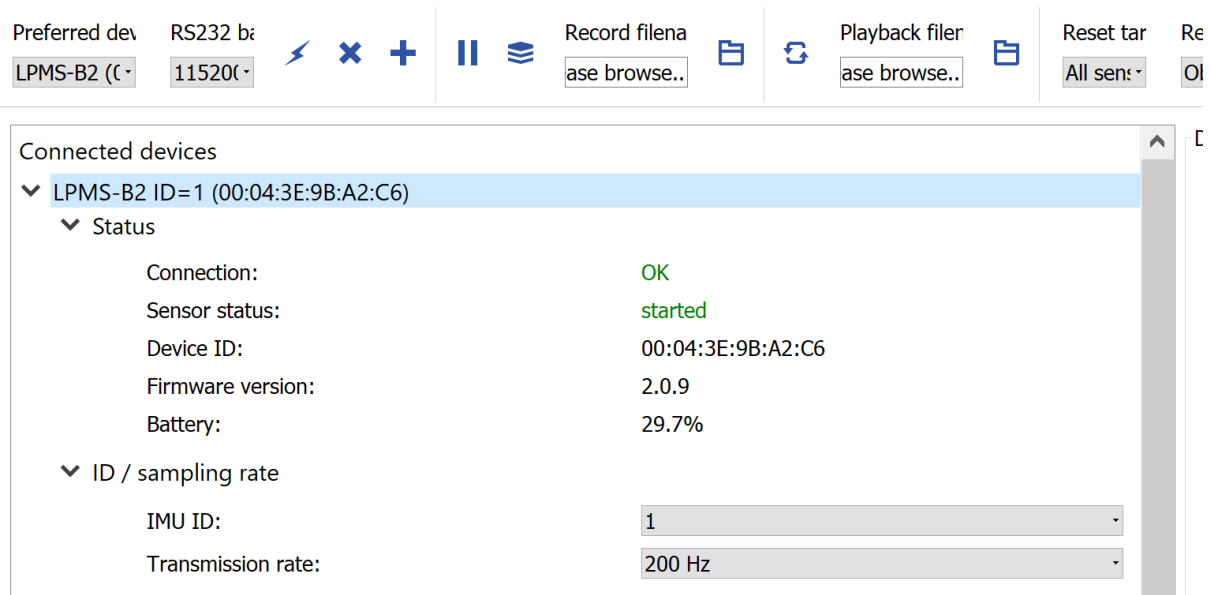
Preferred dev
LPMS-B2 ((
RS232 ba
11520(
Record filena
ase browse..
Playback filer
ase browse..
Reset tar
All sens
Re
Ol

Connected devices
LPMS-B2 ID=1 (00:04:3E:9B:A2:C6)
Status
Connection: OK
Sensor status: started
Device ID: 00:04:3E:9B:A2:C6
Firmware version: 2.0.9
Battery: 29.7%
ID / sampling rate
IMU ID: 1
Transmission rate: 200 Hz